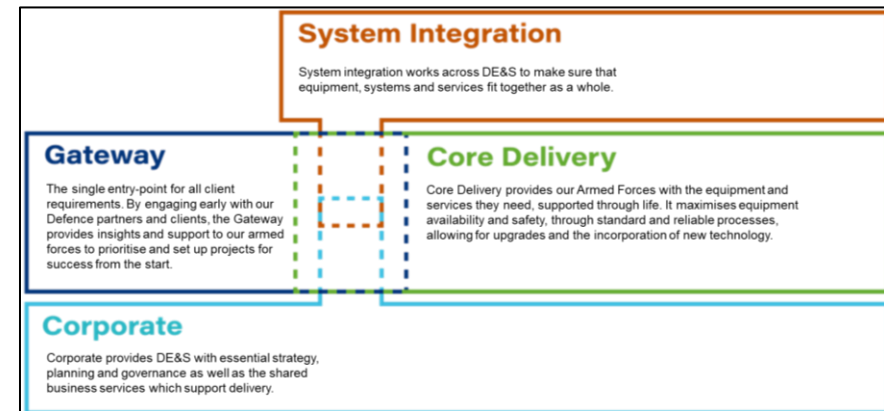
System Integration

System integration works across DE&S to make sure that equipment, systems and services fit together as a whole.

Gateway

The single entry-point for all client requirements. By engaging early with our Defence partners and clients, the Gateway provides insights and support to our armed forces to prioritise and set up projects for success from the start.

Core Delivery

Core Delivery provides our Armed Forces with the equipment and services they need, supported through life. It maximises equipment availability and safety, through standard and reliable processes, allowing for upgrades and the incorporation of new technology.

Corporate

Corporate provides DE&S with essential strategy, planning and governance as well as the shared business services which support delivery.